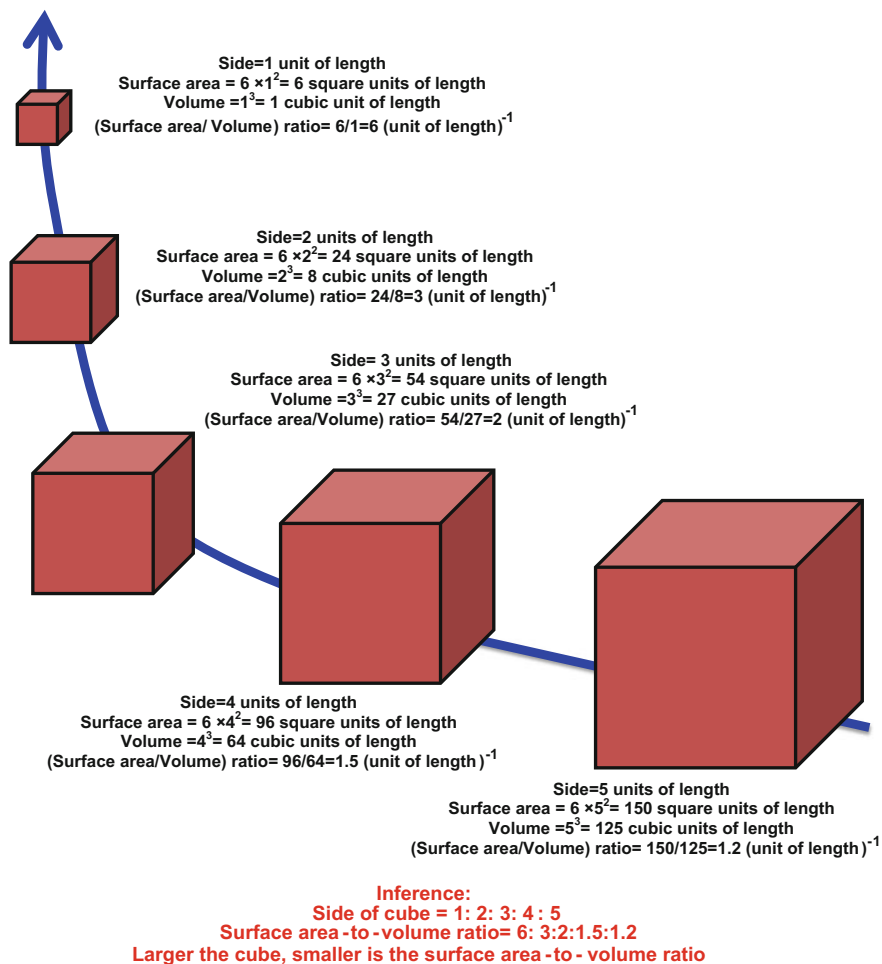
Side=1 unit of length
Surface area = 6 $\times 1^2$= 6 square units of length
Volume =$1^3$= 1 cubic unit of length
(Surface area/ Volume) ratio= 6/1=6 (unit of length)$^{-1}$

Side=2 units of length
Surface area = 6 $\times 2^2$= 24 square units of length
Volume =$2^3$= 8 cubic units of length
(Surface area/Volume) ratio= 24/8=3 (unit of length)$^{-1}$

Side= 3 units of length
Surface area = 6 $\times 3^2$= 54 square units of length
Volume =$3^3$= 27 cubic units of length
(Surface area/Volume) ratio= 54/27=2 (unit of length)$^{-1}$

Side=4 units of length
Surface area = 6 $\times 4^2$= 96 square units of length
Volume =$4^3$= 64 cubic units of length
(Surface area/Volume) ratio= 96/64=1.5 (unit of length)$^{-1}$

Side=5 units of length
Surface area = 6 $\times 5^2$= 150 square units of length
Volume =$5^3$= 125 cubic units of length
(Surface area/Volume) ratio= 150/125=1.2 (unit of length)$^{-1}$

Inference:
Side of cube = 1: 2: 3: 4 : 5
Surface area -to -volume ratio= 6: 3:2:1.5:1.2
Larger the cube, smaller is the surface area -to - volume ratio